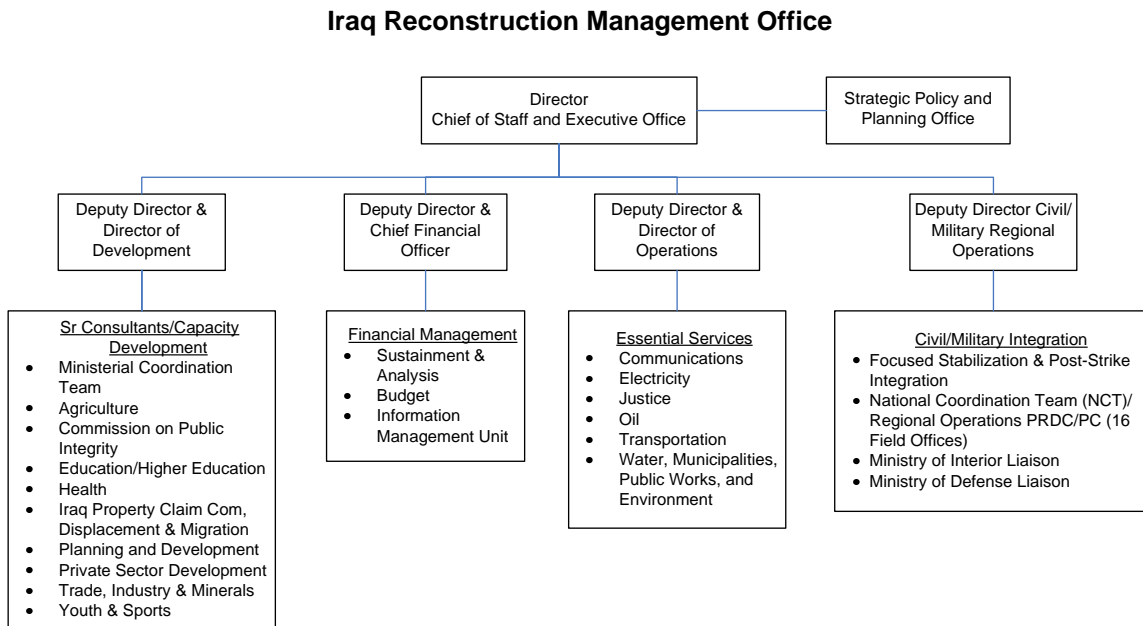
Iraq Reconstruction Management Office

Director
Chief of Staff and Executive Office

Strategic Policy and Planning Office

Deputy Director & Director of Development

Deputy Director & Chief Financial Officer

Deputy Director & Director of Operations

Deputy Director Civil/ Military Regional Operations

Sr Consultants/Capacity Development
- Ministerial Coordination Team
- Agriculture
- Commission on Public Integrity
- Education/Higher Education
- Health
- Iraq Property Claim Com, Displacement & Migration
- Planning and Development
- Private Sector Development
- Trade, Industry & Minerals
- Youth & Sports

Financial Management
- Sustainment & Analysis
- Budget
- Information Management Unit

Essential Services
- Communications
- Electricity
- Justice
- Oil
- Transportation
- Water, Municipalities, Public Works, and Environment

Civil/Military Integration
- Focused Stabilization & Post-Strike Integration
- National Coordination Team (NCT)/ Regional Operations PRDC/PC (16 Field Offices)
- Ministry of Interior Liaison
- Ministry of Defense Liaison